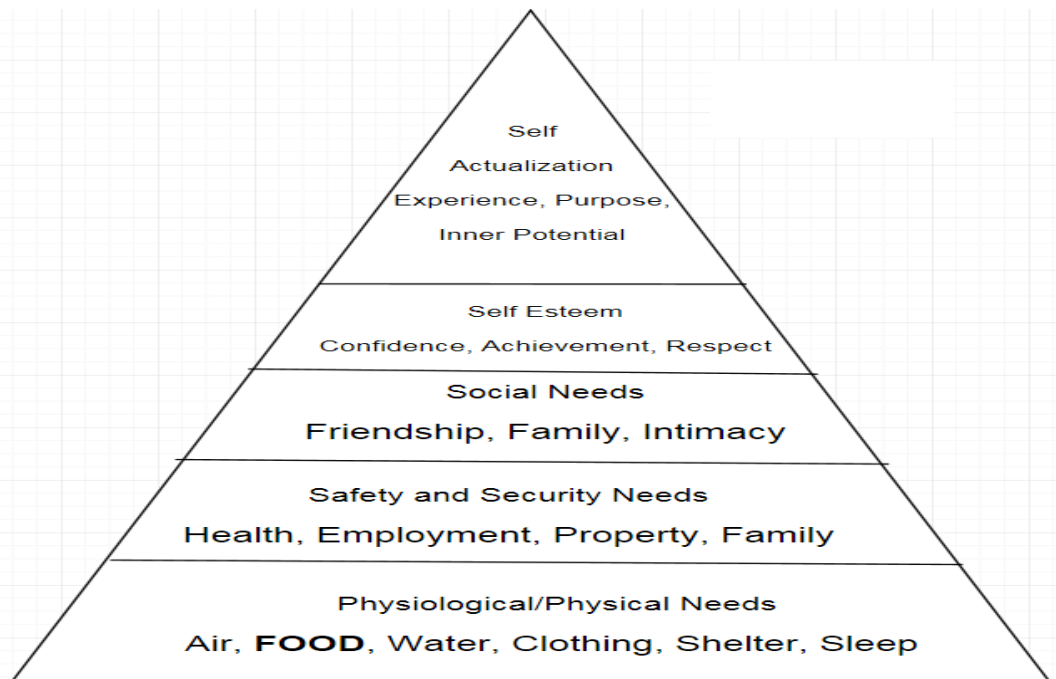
Self
Actualization
Experience, Purpose,
Inner Potential

Self Esteem
Confidence, Achievement, Respect

Social Needs
Friendship, Family, Intimacy

Safety and Security Needs
Health, Employment, Property, Family

Physiological/Physical Needs
Air, FOOD, Water, Clothing, Shelter, Sleep